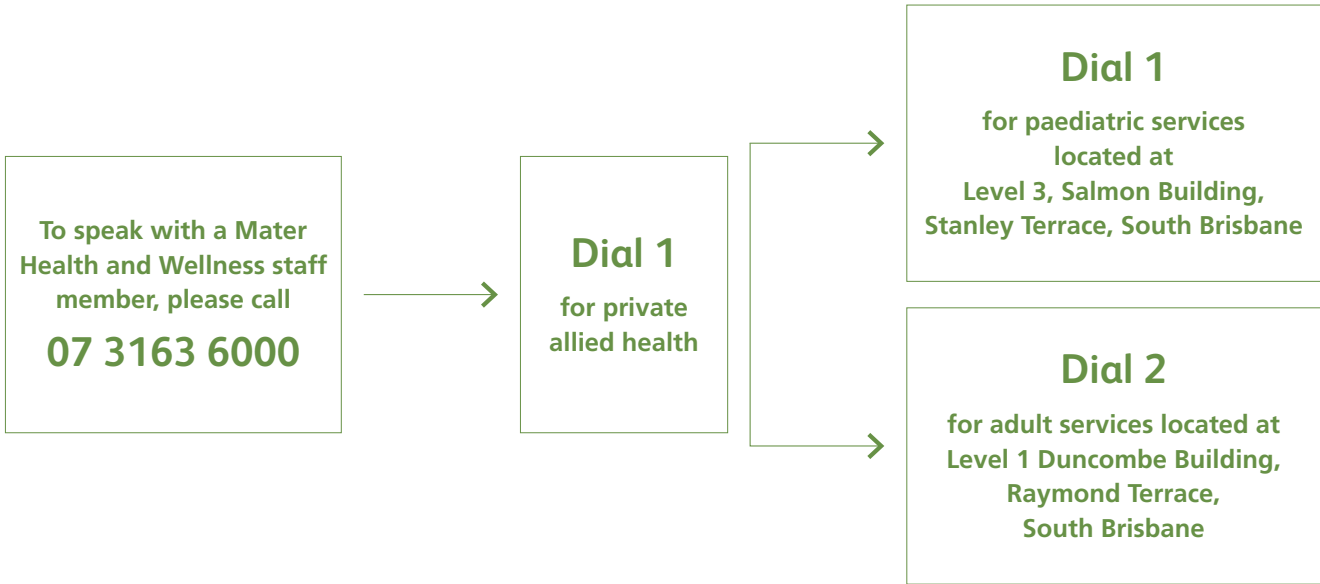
To speak with a Mater Health and Wellness staff member, please call
07 3163 6000

Dial 1
for private allied health

Dial 1
for paediatric services located at Level 3, Salmon Building, Stanley Terrace, South Brisbane

Dial 2
for adult services located at Level 1 Duncombe Building, Raymond Terrace, South Brisbane